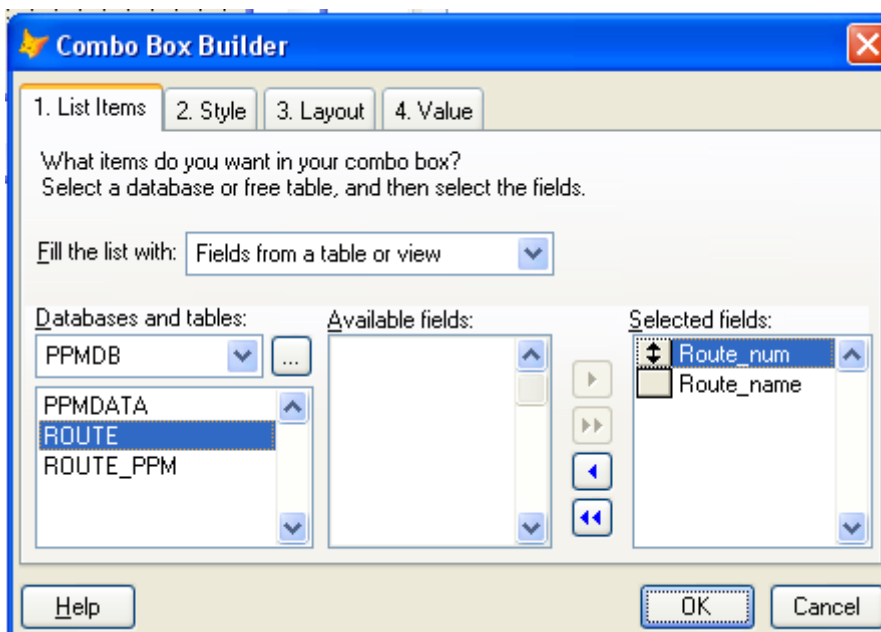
Combo Box Builder

1. List Items
2. Style
3. Layout
4. Value

What items do you want in your combo box?
Select a database or free table, and then select the fields.

Fill the list with: Fields from a table or view

Databases and tables:
PPMDB
...
PPMDATA
ROUTE
ROUTE_PPM

Available fields:

Selected fields:
Route_num
Route_name

Help
OK
Cancel